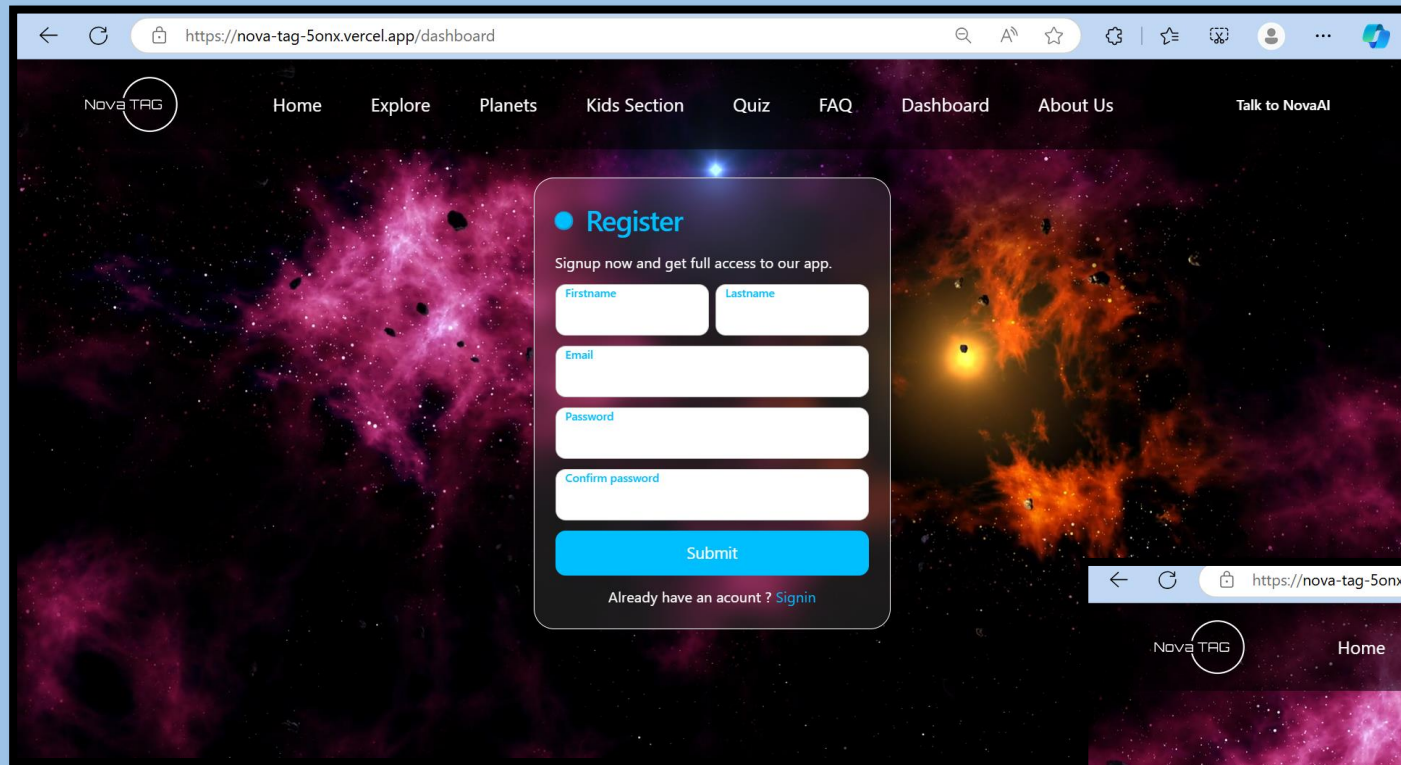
https://nova-tag-5onx.vercel.app/dashboard

Nova TAG

Home Explore Planets Kids Section Quiz FAQ Dashboard About Us

Talk to NovaAI

Register

Signup now and get full access to our app.

Firstname

Lastname

Email

Password

Confirm password

Submit

Already have an acount ? Signin

https://nova-tag-5onx

Nova TAG

Home